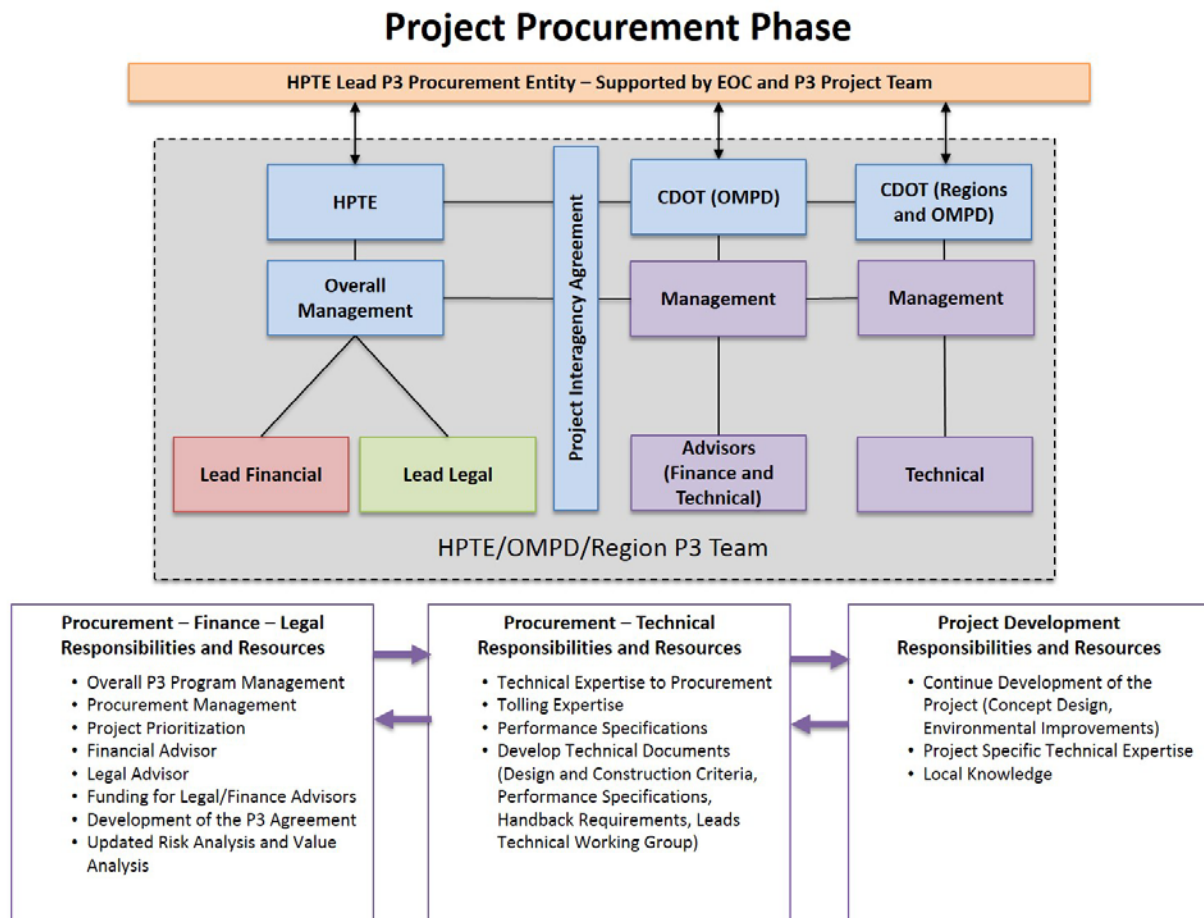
Project Procurement Phase

HPTE Lead P3 Procurement Entity – Supported by EOC and P3 Project Team

HPTE

Overall Management

Project Interagency Agreement

CDOT (OMPD)

CDOT (Regions and OMPD)

Management

Management

Lead Financial

Lead Legal

Advisors (Finance and Technical)

Technical

HPTE/OMPD/Region P3 Team

Procurement – Finance – Legal Responsibilities and Resources

- Overall P3 Program Management
- Procurement Management
- Project Prioritization
- Financial Advisor
- Legal Advisor
- Funding for Legal/Finance Advisors
- Development of the P3 Agreement
- Updated Risk Analysis and Value Analysis

Procurement – Technical Responsibilities and Resources

- Technical Expertise to Procurement
- Tolling Expertise
- Performance Specifications
- Develop Technical Documents (Design and Construction Criteria, Performance Specifications, Handback Requirements, Leads Technical Working Group)

Project Development Responsibilities and Resources

- Continue Development of the Project (Concept Design, Environmental Improvements)
- Project Specific Technical Expertise
- Local Knowledge